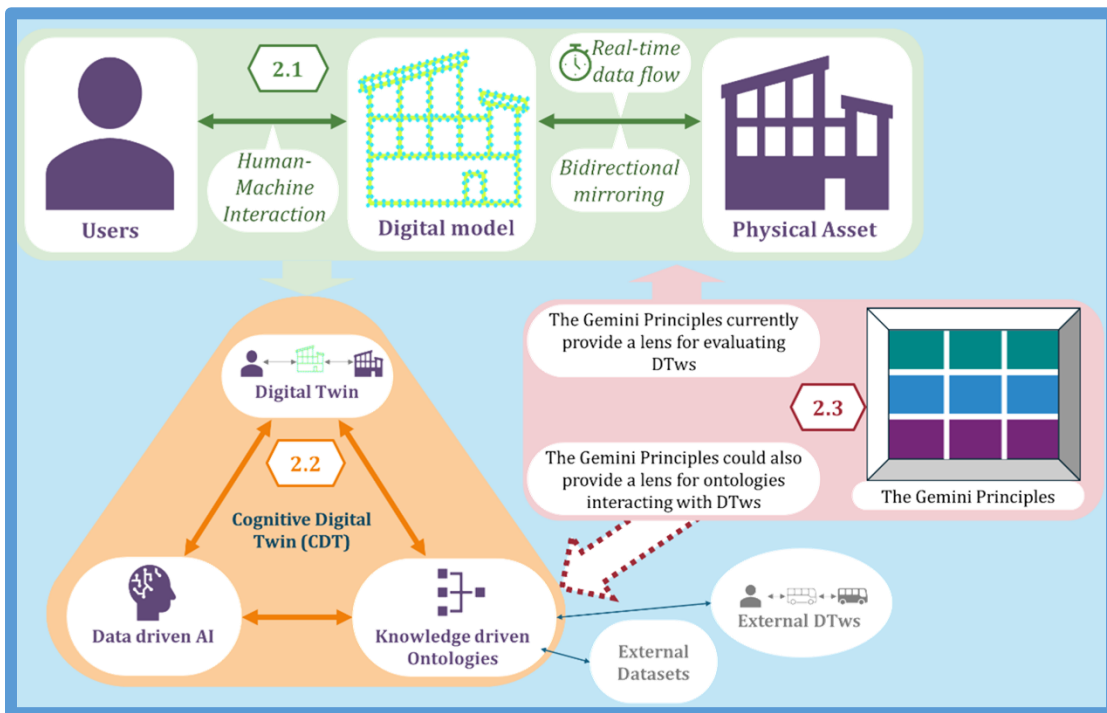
2.1

Real-time data flow

Human-Machine Interaction

Bidirectional mirroring

Users

Digital model

Physical Asset

The Gemini Principles currently provide a lens for evaluating DTws

Digital Twin

2.3

2.2

The Gemini Principles could also provide a lens for ontologies interacting with DTws

The Gemini Principles

Cognitive Digital Twin (CDT)

Data driven AI

Knowledge driven Ontologies

External DTws

External Datasets